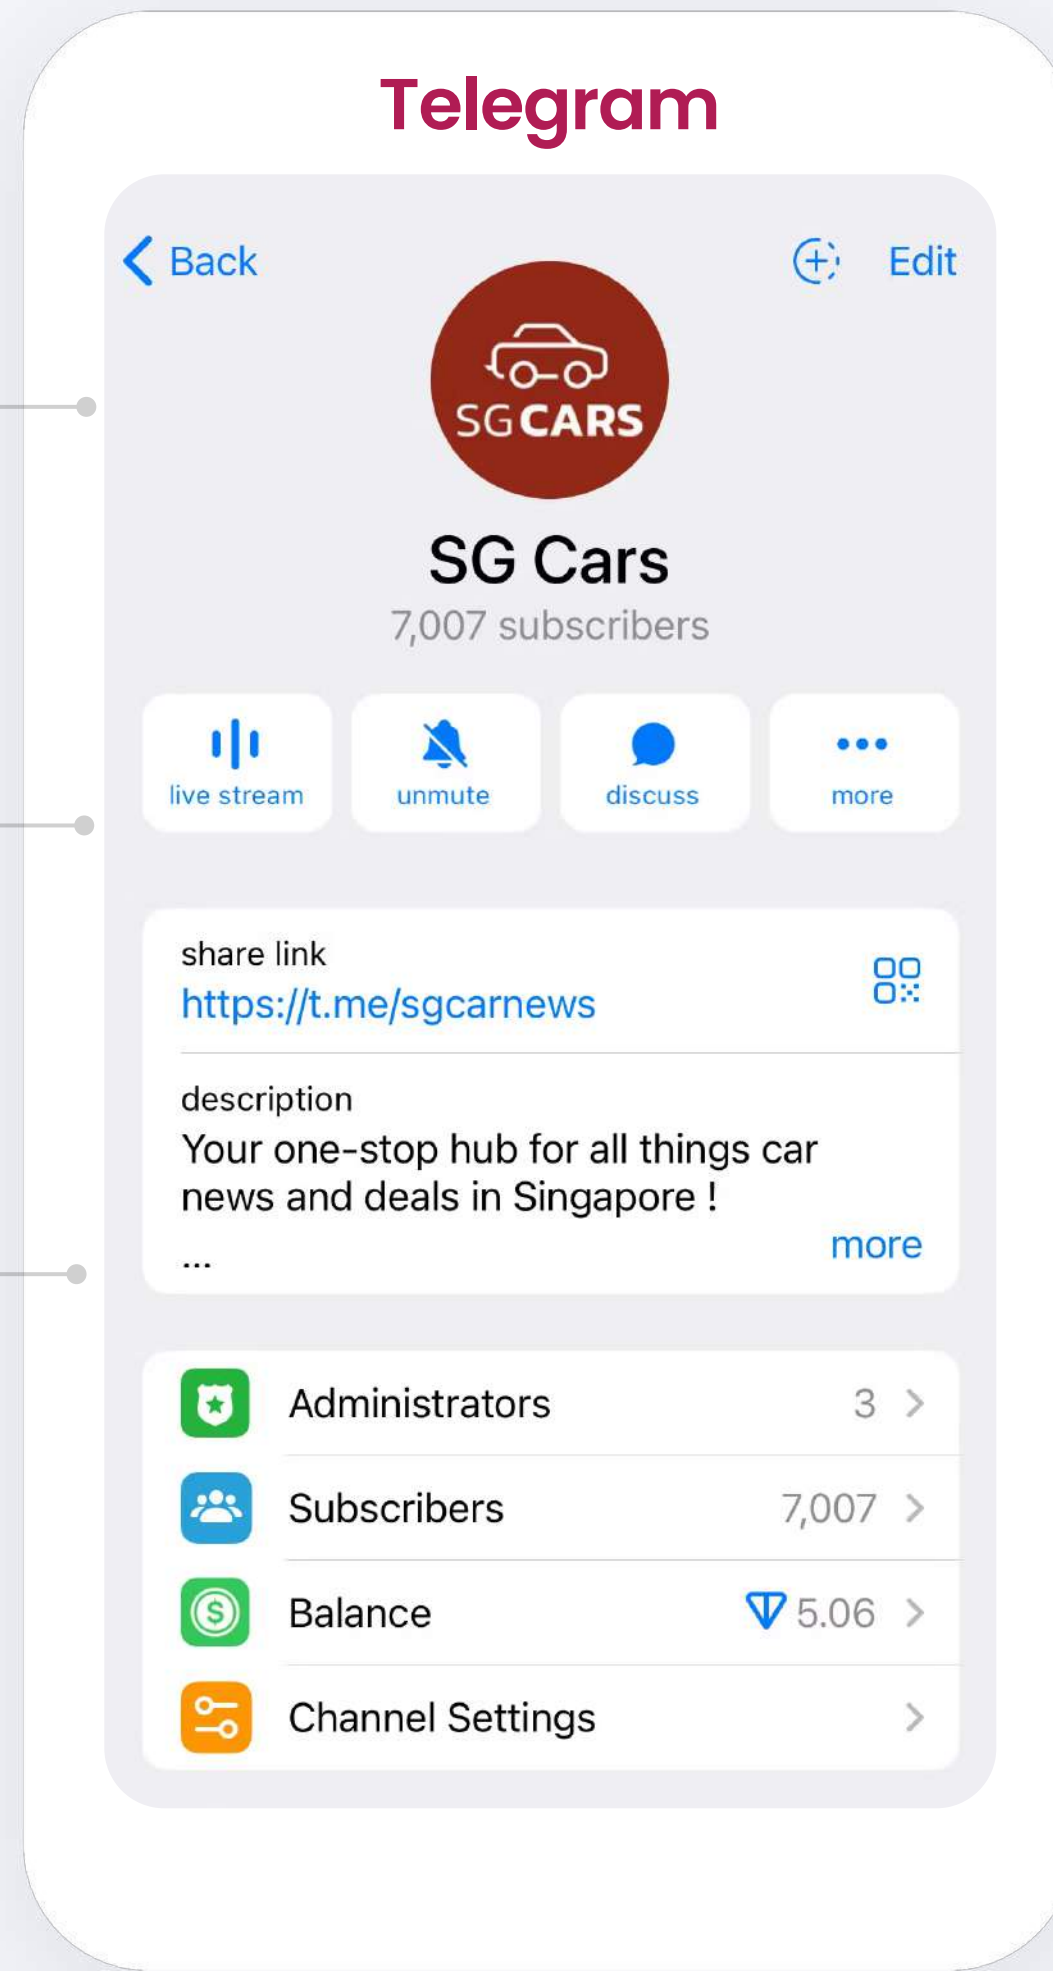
Telegram

Back

Edit

SG CARS

SG Cars

7,007 subscribers

live stream

unmute

discuss

more

share link
https://t.me/sgcarnews

description
Your one-stop hub for all things car news and deals in Singapore !
...

more

Administrators 3

Subscribers 7,007

Balance 5.06

Channel Settings